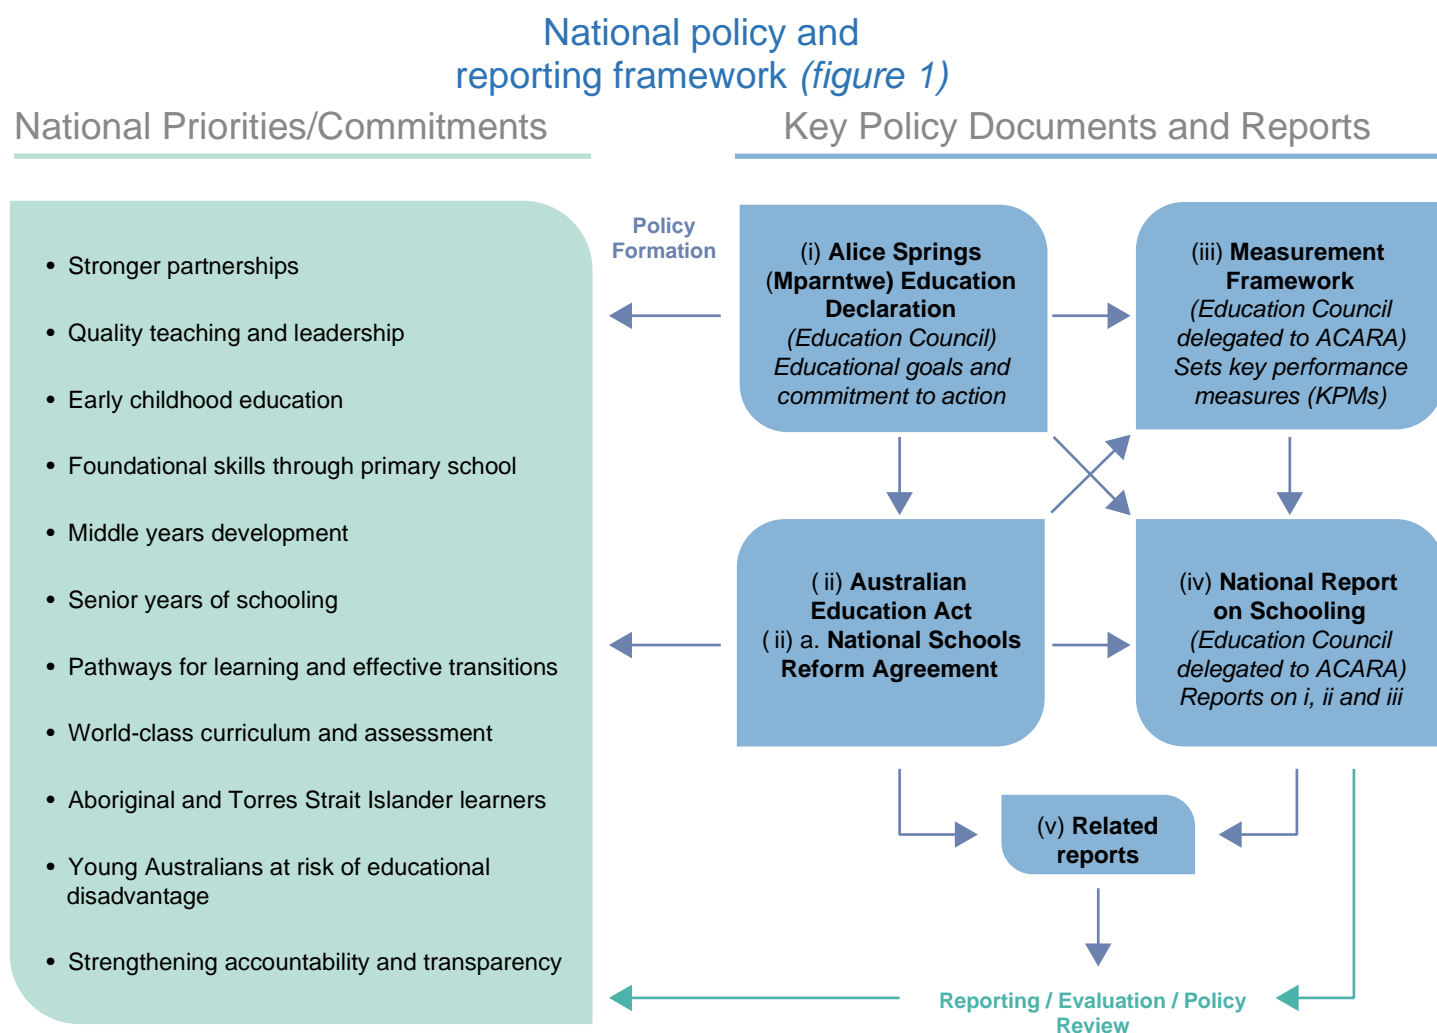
National policy and reporting framework *(figure 1)*

National Priorities/Commitments

Key Policy Documents and Reports

- Stronger partnerships
- Quality teaching and leadership
- Early childhood education
- Foundational skills through primary school
- Middle years development
- Senior years of schooling
- Pathways for learning and effective transitions
- World-class curriculum and assessment
- Aboriginal and Torres Strait Islander learners
- Young Australians at risk of educational disadvantage
- Strengthening accountability and transparency

Policy Formation

(i) **Alice Springs (Mparntwe) Education Declaration** *(Education Council) Educational goals and commitment to action*

(iii) **Measurement Framework** *(Education Council delegated to ACARA) Sets key performance measures (KPMs)*

( ii) **Australian Education Act**
( ii) a. **National Schools Reform Agreement**

(iv) **National Report on Schooling** *(Education Council delegated to ACARA) Reports on i, ii and iii*

(v) **Related reports**

Reporting / Evaluation / Policy Review